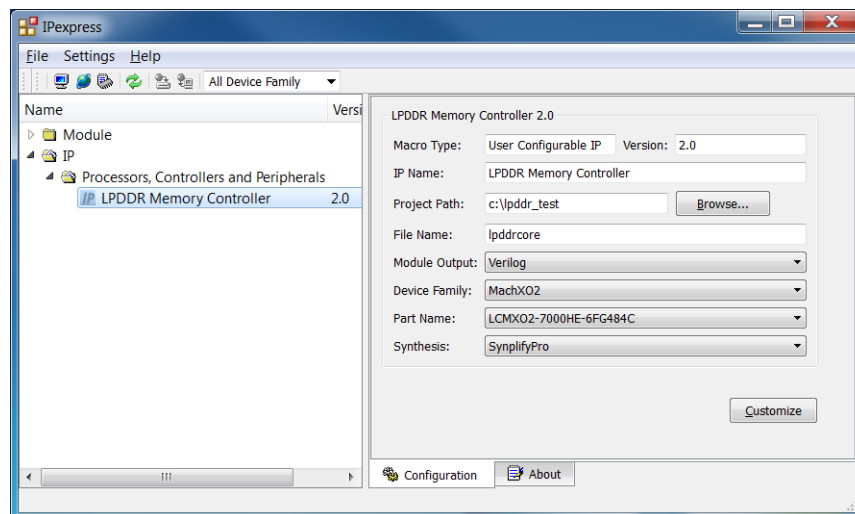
IPexpress

File Settings Help

All Device Family

Name Versi

Module
IP
Processors, Controllers and Peripherals
LPDDR Memory Controller 2.0

LPDDR Memory Controller 2.0

Macro Type: User Configurable IP Version: 2.0
IP Name: LPDDR Memory Controller
Project Path: c:\lpddr_test Browse...
File Name: lpddrcore
Module Output: Verilog
Device Family: MachXO2
Part Name: LCMXO2-7000HE-6FG484C
Synthesis: SynplifyPro

Customize

Configuration About